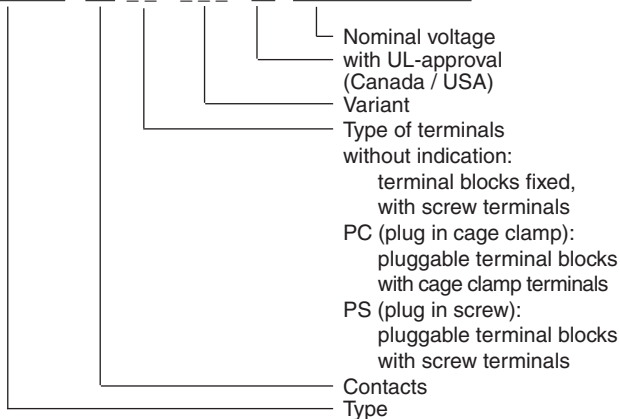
Nominal voltage
with UL-approval (Canada / USA)
Variant
Type of terminals
without indication:
terminal blocks fixed, with screw terminals
PC (plug in cage clamp):
pluggable terminal blocks with cage clamp terminals
PS (plug in screw):
pluggable terminal blocks with screw terminals
Contacts
Type